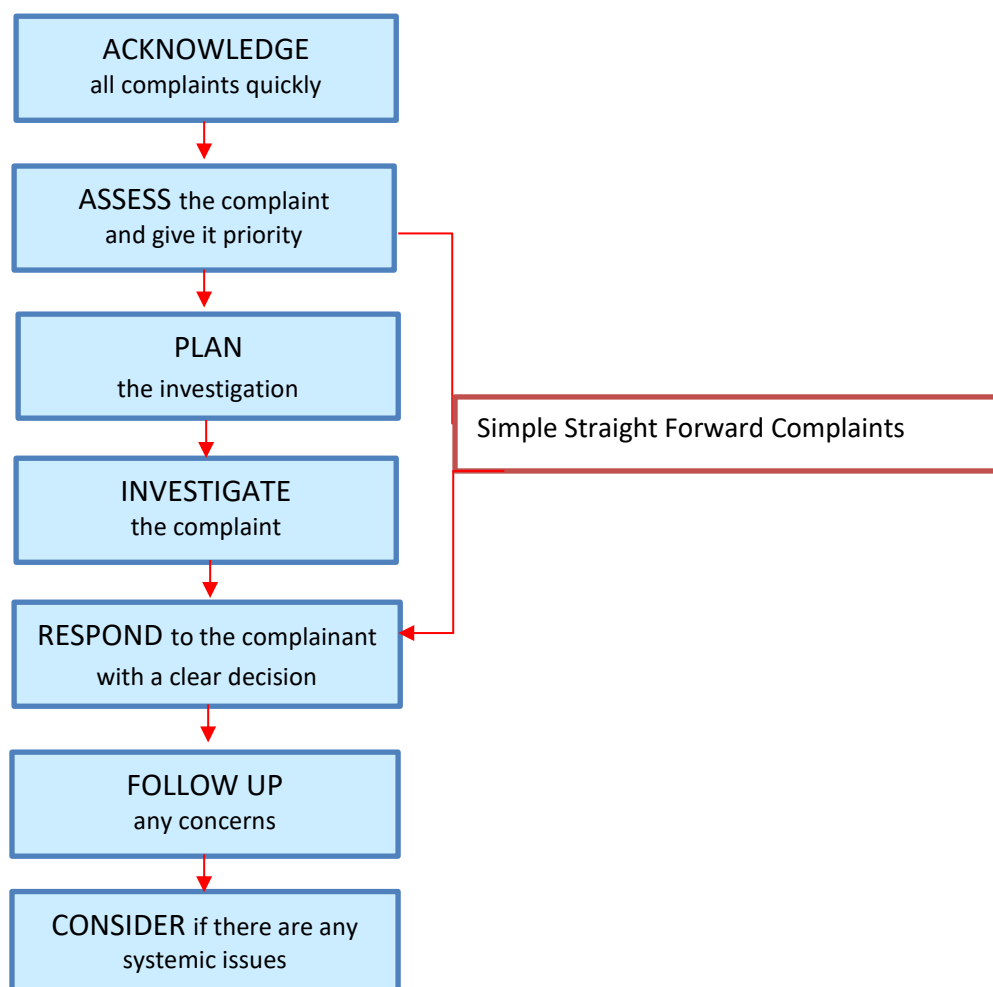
ACKNOWLEDGE
all complaints quickly

ASSESS the complaint and give it priority

PLAN
the investigation

INVESTIGATE
the complaint

RESPOND to the complainant with a clear decision

FOLLOW UP
any concerns

CONSIDER if there are any systemic issues

Simple Straight Forward Complaints